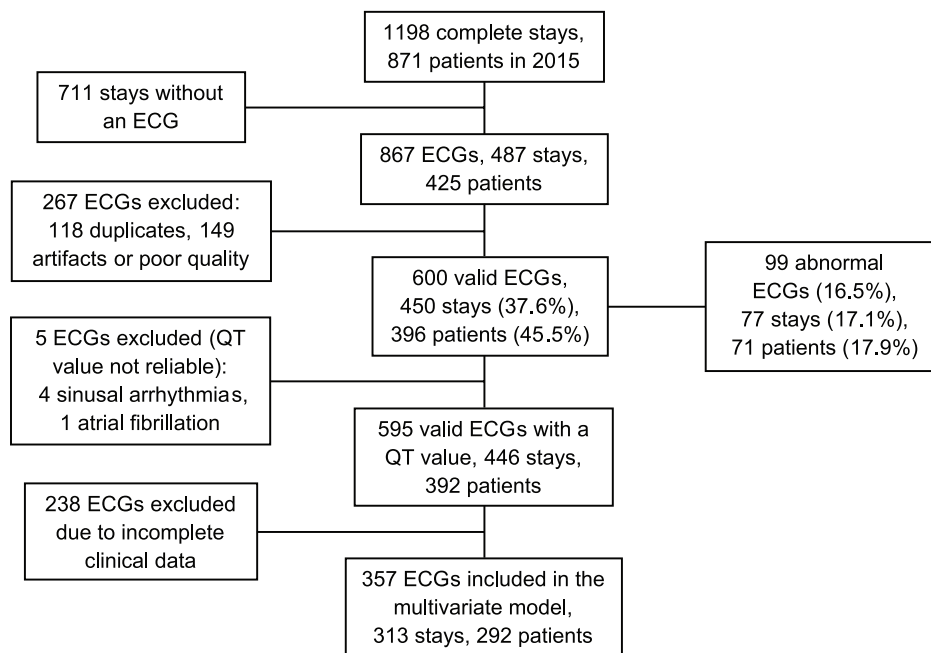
1198 complete stays, 871 patients in 2015

711 stays without an ECG

867 ECGs, 487 stays, 425 patients

267 ECGs excluded: 118 duplicates, 149 artifacts or poor quality

600 valid ECGs, 450 stays (37.6%), 396 patients (45.5%)

99 abnormal ECGs (16.5%), 77 stays (17.1%), 71 patients (17.9%)

5 ECGs excluded (QT value not reliable): 4 sinusal arrhythmias, 1 atrial fibrillation

595 valid ECGs with a QT value, 446 stays, 392 patients

238 ECGs excluded due to incomplete clinical data

357 ECGs included in the multivariate model, 313 stays, 292 patients